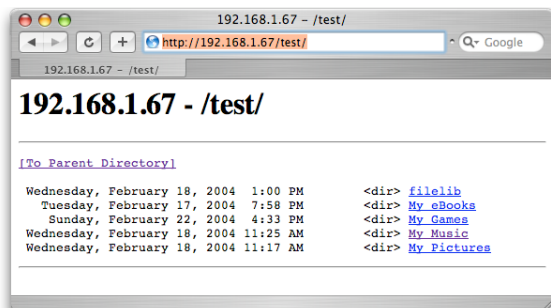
192.168.1.67 – /test/

http://192.168.1.67/test/

Google

192.168.1.67 – /test/

# 192.168.1.67 - /test/

[To Parent Directory]

Wednesday, February 18, 2004 1:00 PM <dir> filelib
Tuesday, February 17, 2004 7:58 PM <dir> My eBooks
Sunday, February 22, 2004 4:33 PM <dir> My Games
Wednesday, February 18, 2004 11:25 AM <dir> My Music
Wednesday, February 18, 2004 11:17 AM <dir> My Pictures